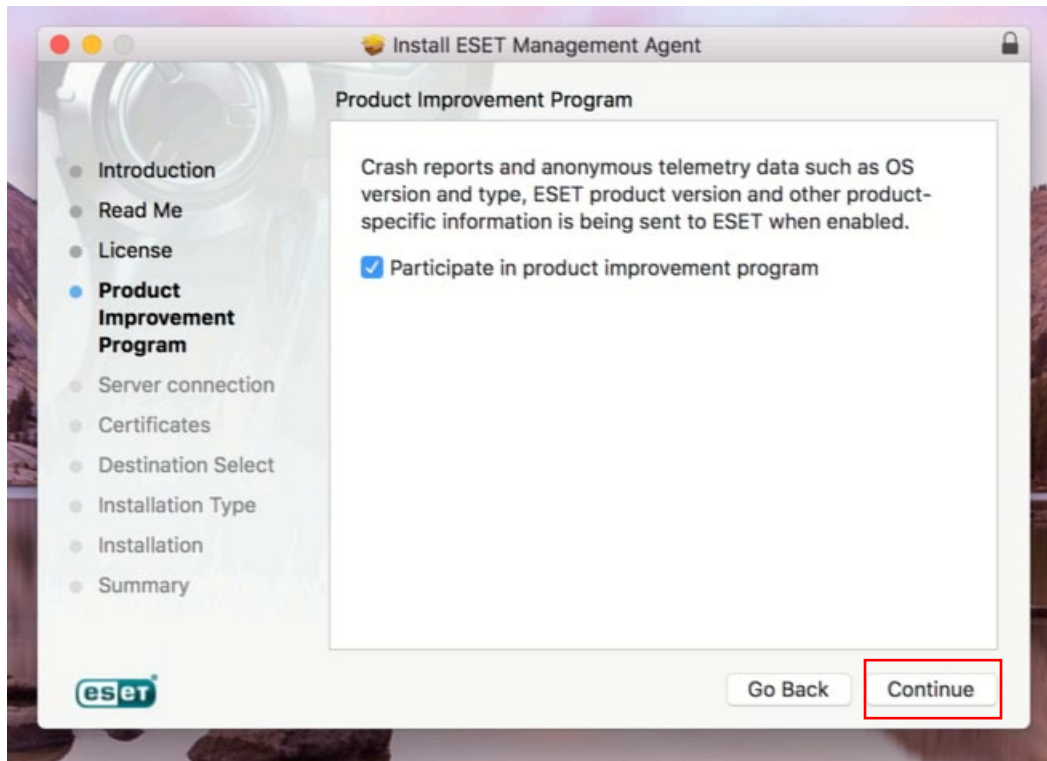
Install ESET Management Agent

Product Improvement Program

Introduction
Read Me
License
Product Improvement Program
Server connection
Certificates
Destination Select
Installation Type
Installation
Summary

Crash reports and anonymous telemetry data such as OS version and type, ESET product version and other product-specific information is being sent to ESET when enabled.

Participate in product improvement program

eset

Go Back
Continue